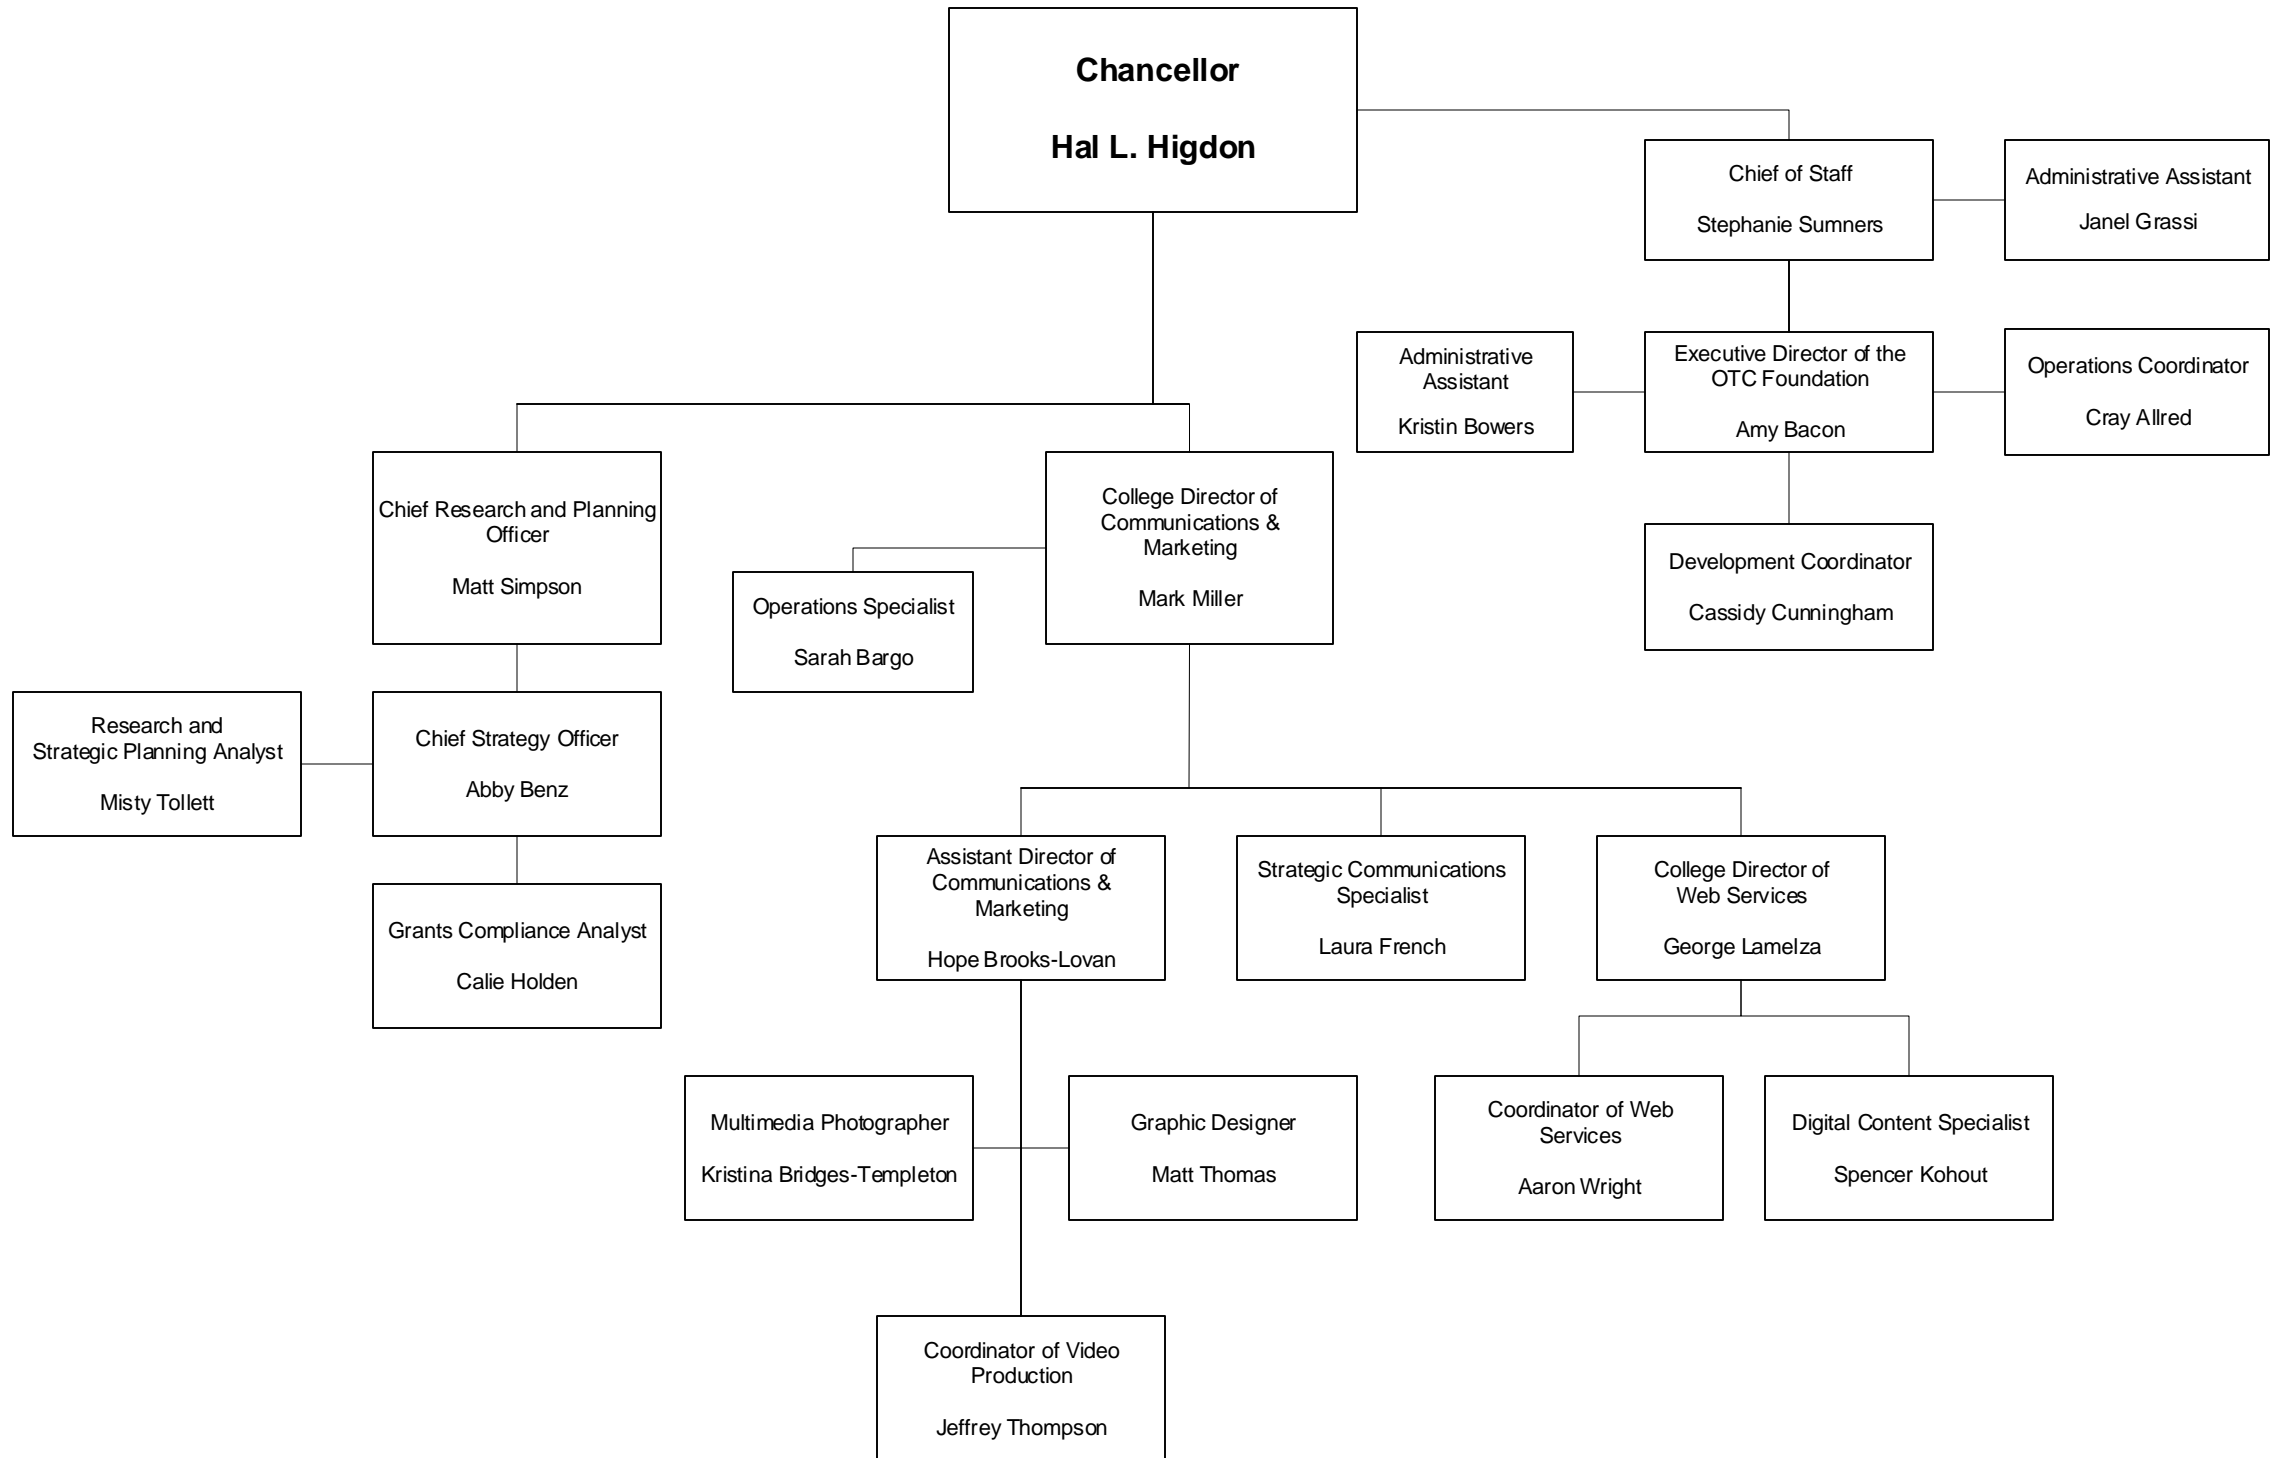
Chancellor

Hal L. Higdon

Chief of Staff

Stephanie Sumners

Administrative Assistant

Janel Grassi

Administrative Assistant

Kristin Bowers

Executive Director of the OTC Foundation

Amy Bacon

Operations Coordinator

Cray Allred

Development Coordinator

Cassidy Cunningham

Chief Research and Planning Officer

Matt Simpson

College Director of Communications & Marketing

Mark Miller

Operations Specialist

Sarah Bargo

Research and Strategic Planning Analyst

Misty Tollett

Chief Strategy Officer

Abby Benz

Grants Compliance Analyst

Calie Holden

Assistant Director of Communications & Marketing

Hope Brooks-Lovan

Strategic Communications Specialist

Laura French

College Director of Web Services

George Lamelza

Multimedia Photographer

Kristina Bridges-Templeton

Graphic Designer

Matt Thomas

Coordinator of Web Services

Aaron Wright

Digital Content Specialist

Spencer Kohout

Coordinator of Video Production

Jeffrey Thompson